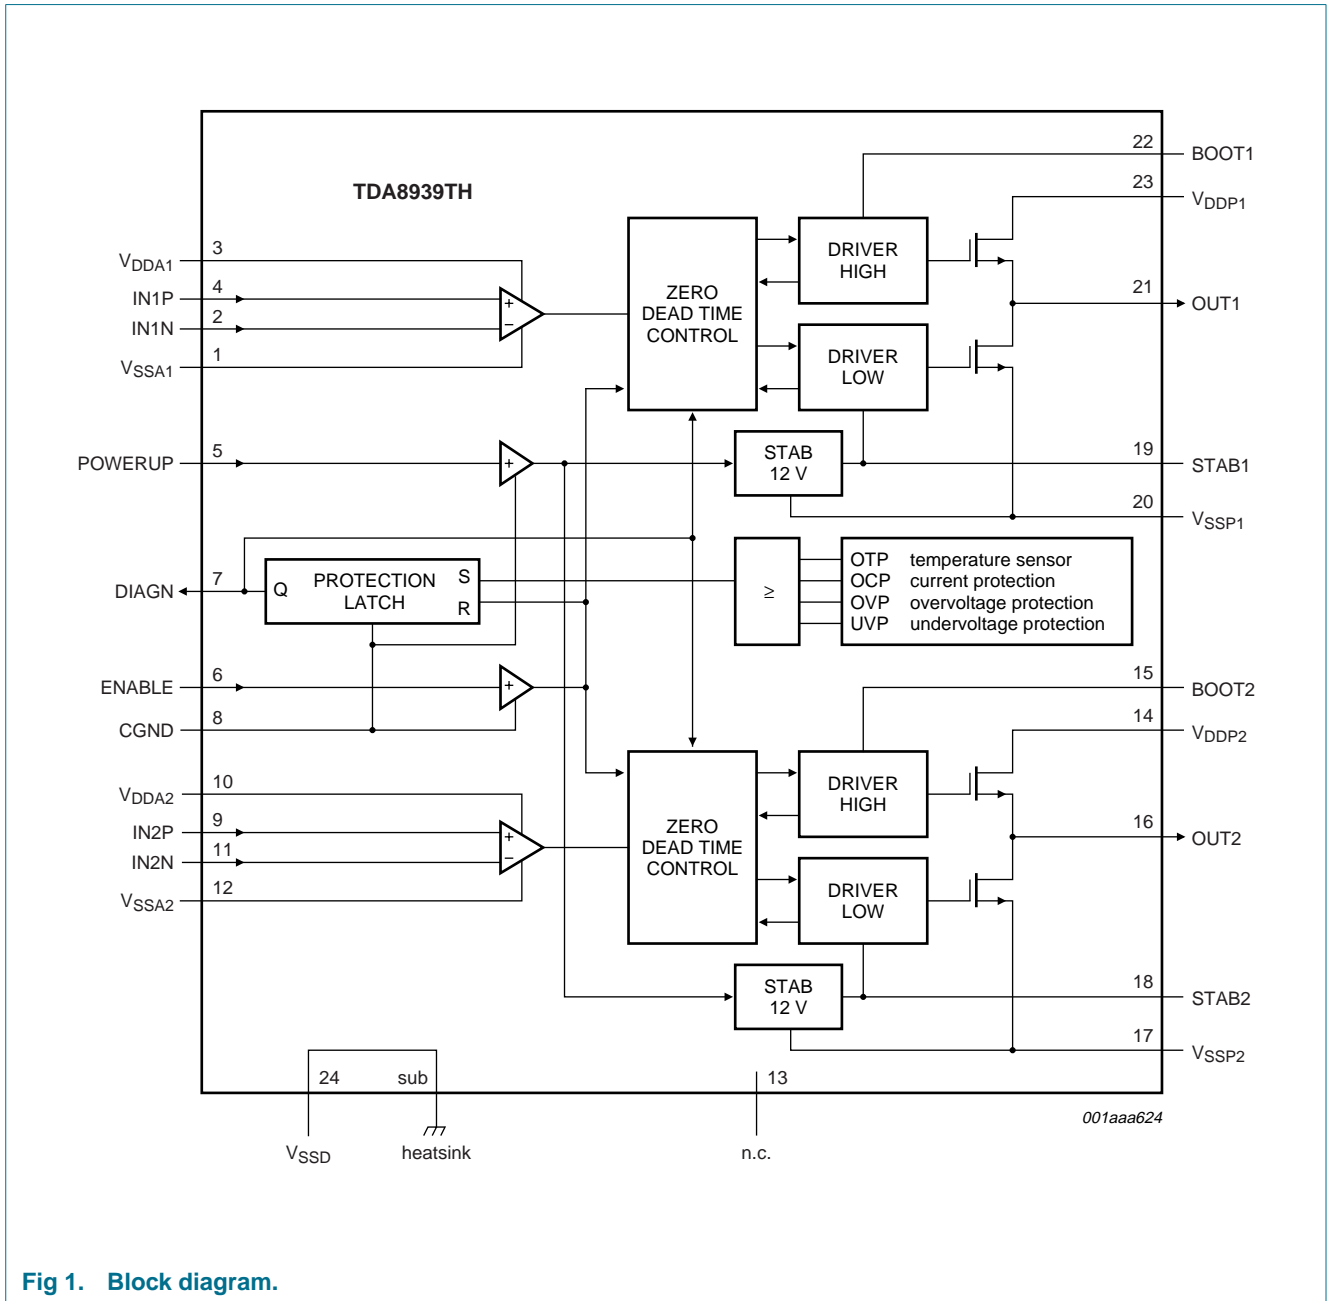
TDA8939TH

22 BOOT1
23 $V_{DDP1}$
21 OUT1
19 STAB1
20 $V_{SSP1}$

$V_{DDA1}$ 3
IN1P 4
IN1N 2
$V_{SSA1}$ 1

+
−

ZERO DEAD TIME CONTROL

DRIVER HIGH

DRIVER LOW

POWERUP 5

+

STAB 12 V

DIAGN 7

Q PROTECTION LATCH S R

≥

OTP temperature sensor
OCP current protection
OVP overvoltage protection
UVP undervoltage protection

ENABLE 6
CGND 8

+

15 BOOT2
14 $V_{DDP2}$
16 OUT2
18 STAB2
17 $V_{SSP2}$

$V_{DDA2}$ 10
IN2P 9
IN2N 11
$V_{SSA2}$ 12

+
−

ZERO DEAD TIME CONTROL

DRIVER HIGH

DRIVER LOW

STAB 12 V

24 sub 13

$V_{SSD}$ heatsink n.c.

001aaa624

Fig 1. Block diagram.